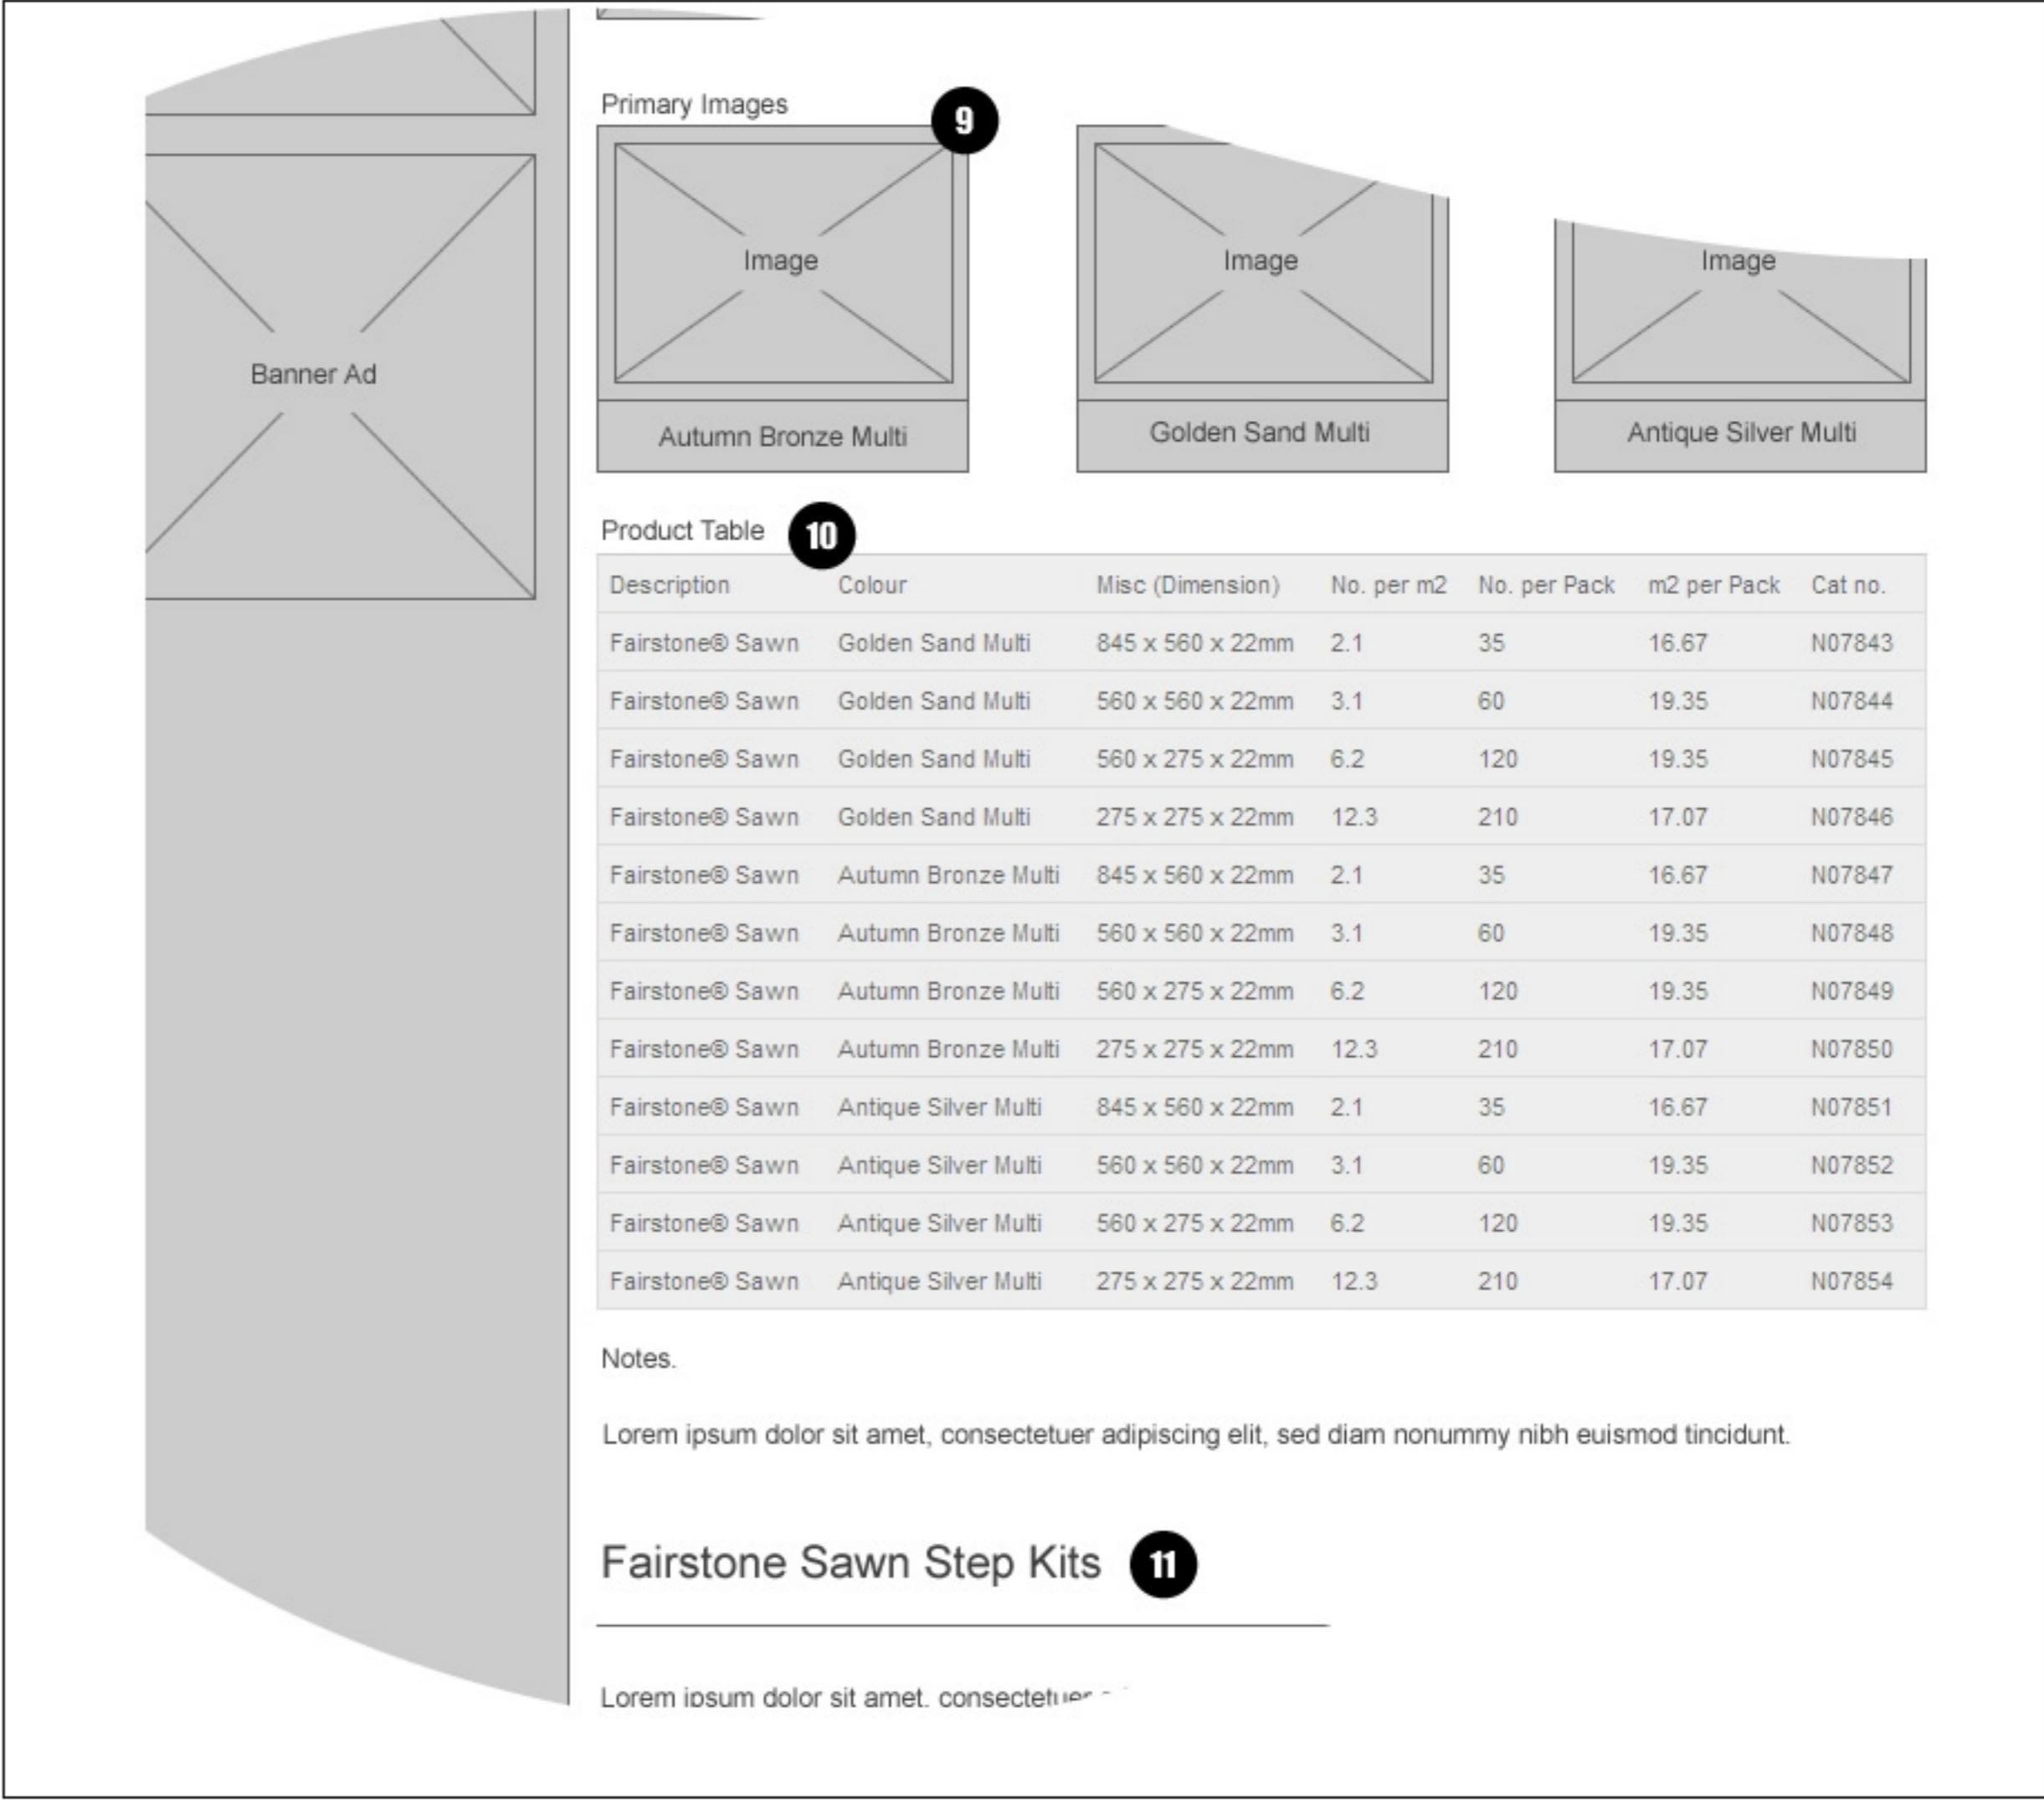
Banner Ad

Primary Images 9

Image

Autumn Bronze Multi

Image

Golden Sand Multi

Image

Antique Silver Multi

Product Table 10

| Description | Colour | Misc (Dimension) | No. per m2 | No. per Pack | m2 per Pack | Cat no. |
|---|---|---|---|---|---|---|
| Fairstone® Sawn | Golden Sand Multi | 845 x 560 x 22mm | 2.1 | 35 | 16.67 | N07843 |
| Fairstone® Sawn | Golden Sand Multi | 560 x 560 x 22mm | 3.1 | 60 | 19.35 | N07844 |
| Fairstone® Sawn | Golden Sand Multi | 560 x 275 x 22mm | 6.2 | 120 | 19.35 | N07845 |
| Fairstone® Sawn | Golden Sand Multi | 275 x 275 x 22mm | 12.3 | 210 | 17.07 | N07846 |
| Fairstone® Sawn | Autumn Bronze Multi | 845 x 560 x 22mm | 2.1 | 35 | 16.67 | N07847 |
| Fairstone® Sawn | Autumn Bronze Multi | 560 x 560 x 22mm | 3.1 | 60 | 19.35 | N07848 |
| Fairstone® Sawn | Autumn Bronze Multi | 560 x 275 x 22mm | 6.2 | 120 | 19.35 | N07849 |
| Fairstone® Sawn | Autumn Bronze Multi | 275 x 275 x 22mm | 12.3 | 210 | 17.07 | N07850 |
| Fairstone® Sawn | Antique Silver Multi | 845 x 560 x 22mm | 2.1 | 35 | 16.67 | N07851 |
| Fairstone® Sawn | Antique Silver Multi | 560 x 560 x 22mm | 3.1 | 60 | 19.35 | N07852 |
| Fairstone® Sawn | Antique Silver Multi | 560 x 275 x 22mm | 6.2 | 120 | 19.35 | N07853 |
| Fairstone® Sawn | Antique Silver Multi | 275 x 275 x 22mm | 12.3 | 210 | 17.07 | N07854 |

Notes.

Lorem ipsum dolor sit amet, consectetuer adipiscing elit, sed diam nonummy nibh euismod tincidunt.

Fairstone Sawn Step Kits 11

Lorem ipsum dolor sit amet, consectetuer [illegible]